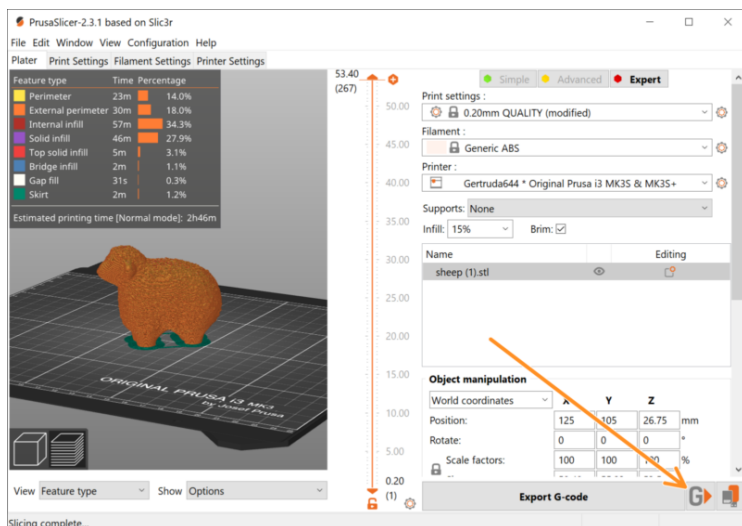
PrusaSlicer-2.3.1 based on Slic3r

File Edit Window View Configuration Help

Plater Print Settings Filament Settings Printer Settings

| Feature type | Time | Percentage |
|---|---|---|
| Perimeter | 23m | 14.0% |
| External perimeter | 30m | 18.0% |
| Internal infill | 57m | 34.3% |
| Solid infill | 46m | 27.9% |
| Top solid infill | 5m | 3.1% |
| Bridge infill | 2m | 1.1% |
| Gap fill | 31s | 0.3% |
| Skirt | 2m | 1.2% |

Estimated printing time [Normal mode]: 2h46m

ORIGINAL PRUSA i3 MK3
by Josef Prusa

53.40
(267)
50.00
45.00
40.00
35.00
30.00
25.00
20.00
15.00
10.00
5.00
0.20
(1)

Simple Advanced Expert

Print settings :
0.20mm QUALITY (modified)

Filament :
Generic ABS

Printer :
Gertruda644 * Original Prusa i3 MK3S & MK3S+

Supports: None

Infill: 15% Brim: ☑

| Name | | Editing |
|---|---|---|
| sheep (1).stl | | |

Object manipulation

World coordinates X Y Z

Position: 125 105 26.75 mm

Rotate: 0 0 0 °

Scale factors: 100 100 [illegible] %

View Feature type Show Options

Export G-code

Slicing complete...